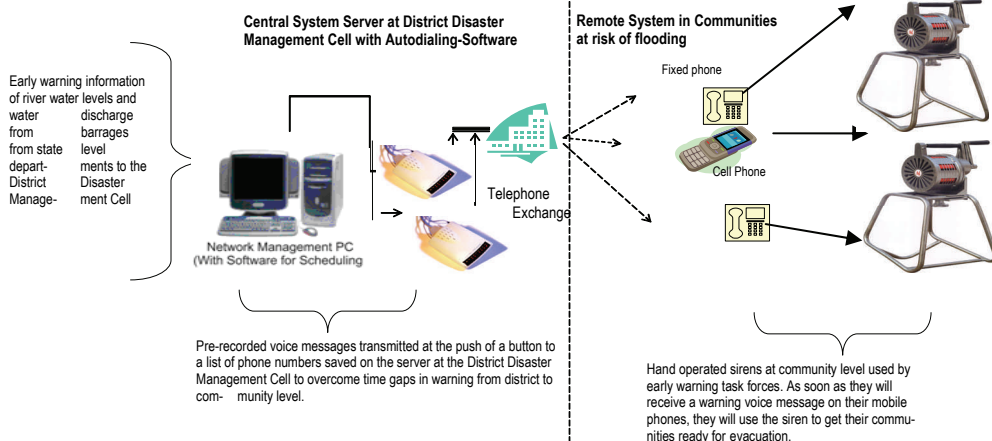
Central System Server at District Disaster Management Cell with Autodialing-Software

Remote System in Communities at risk of flooding

Early warning information of river water levels and water discharge from barrages from state level departments to the District Disaster Management Cell

Network Management PC (With Software for Scheduling

Telephone Exchange

Fixed phone

Cell Phone

Pre-recorded voice messages transmitted at the push of a button to a list of phone numbers saved on the server at the District Disaster Management Cell to overcome time gaps in warning from district to community level.

Hand operated sirens at community level used by early warning task forces. As soon as they will receive a warning voice message on their mobile phones, they will use the siren to get their communities ready for evacuation.